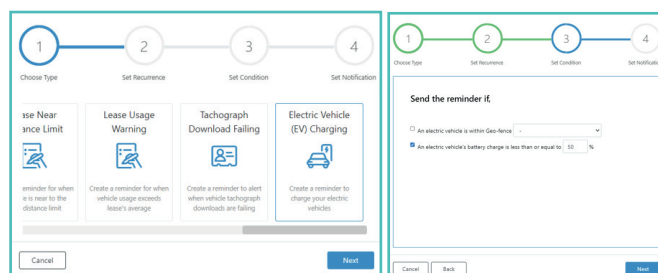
1
2
3
4
Choose Type
Set Recurrence
Set Condition
Set Notification

ase Near ance Limit
reminder for when e is near to the distance limit

Lease Usage Warning
Create a reminder for when vehicle usage exceeds lease's average

Tachograph Download Failing
Create a reminder to alert when vehicle tachograph downloads are failing

Electric Vehicle (EV) Charging
Create a reminder to charge your electric vehicles

Cancel
Next

1
2
3
4
Choose Type
Set Recurrence
Set Condition
Set Notificati

Send the reminder if,

An electric vehicle is within Geo-fence -
An electric vehicle's battery charge is less than or equal to 50 %

Cancel
Back
Next